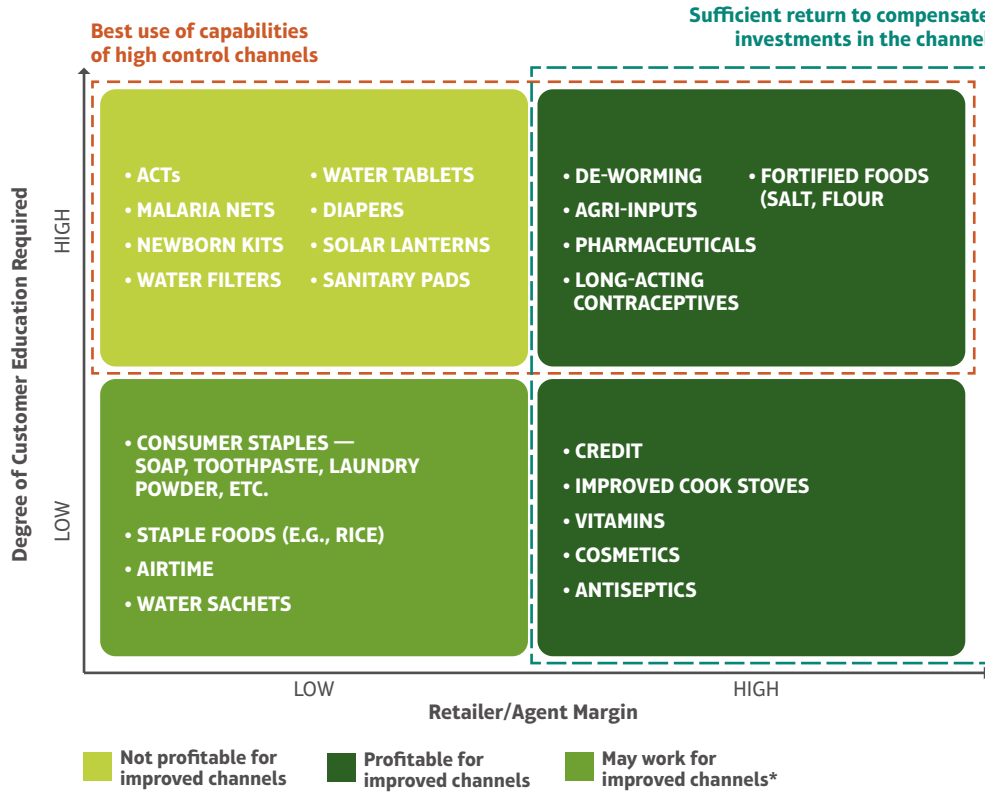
Best use of capabilities of high control channels

Sufficient return to compensate investments in the channel

Degree of Customer Education Required

HIGH

LOW

• ACTs
• MALARIA NETS
• NEWBORN KITS
• WATER FILTERS

• WATER TABLETS
• DIAPERS
• SOLAR LANTERNS
• SANITARY PADS

• DE-WORMING
• AGRI-INPUTS
• PHARMACEUTICALS
• LONG-ACTING CONTRACEPTIVES

• FORTIFIED FOODS (SALT, FLOUR

• CONSUMER STAPLES — SOAP, TOOTHPASTE, LAUNDRY POWDER, ETC.
• STAPLE FOODS (E.G., RICE)
• AIRTIME
• WATER SACHETS

• CREDIT
• IMPROVED COOK STOVES
• VITAMINS
• COSMETICS
• ANTISEPTICS

LOW

HIGH

Retailer/Agent Margin

Not profitable for improved channels

Profitable for improved channels

May work for improved channels*